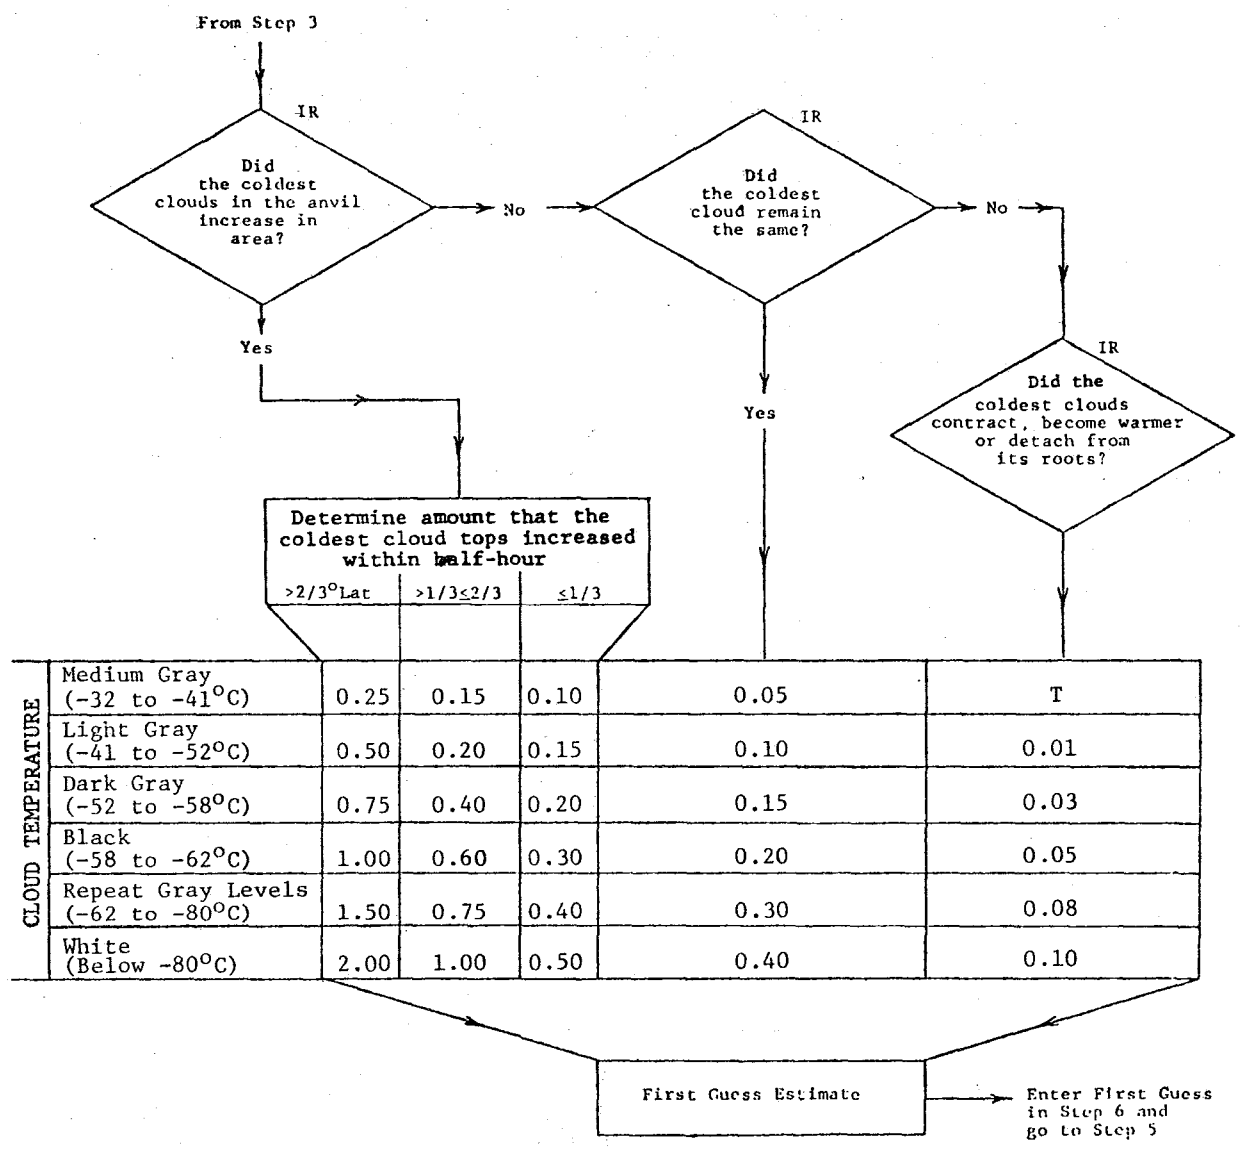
From Step 3

IR

Did the coldest clouds in the anvil increase in area?

No

IR

Did the coldest cloud remain the same?

No

Yes

Yes

IR

Did the coldest clouds contract, become warmer or detach from its roots?

Determine amount that the coldest cloud tops increased within half-hour

$>2/3^{o}$Lat | $>1/3\leq2/3$ | $\leq1/3$

CLOUD TEMPERATURE

| | | | | | |
|---|---|---|---|---|---|
| Medium Gray ($-32$ to $-41^{o}$C) | 0.25 | 0.15 | 0.10 | 0.05 | T |
| Light Gray ($-41$ to $-52^{o}$C) | 0.50 | 0.20 | 0.15 | 0.10 | 0.01 |
| Dark Gray ($-52$ to $-58^{o}$C) | 0.75 | 0.40 | 0.20 | 0.15 | 0.03 |
| Black ($-58$ to $-62^{o}$C) | 1.00 | 0.60 | 0.30 | 0.20 | 0.05 |
| Repeat Gray Levels ($-62$ to $-80^{o}$C) | 1.50 | 0.75 | 0.40 | 0.30 | 0.08 |
| White (Below $-80^{o}$C) | 2.00 | 1.00 | 0.50 | 0.40 | 0.10 |

First Guess Estimate

Enter First Guess in Step 6 and go to Step 5